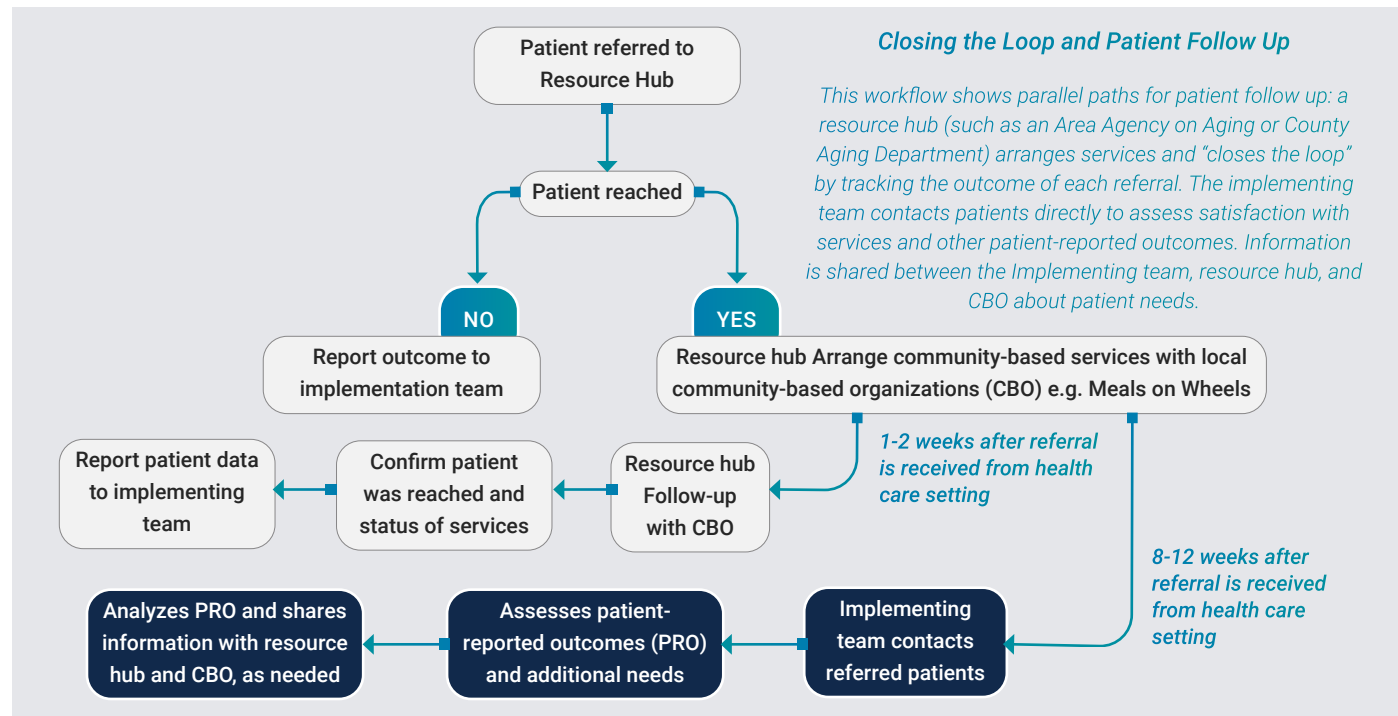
Closing the Loop and Patient Follow Up

This workflow shows parallel paths for patient follow up: a resource hub (such as an Area Agency on Aging or County Aging Department) arranges services and "closes the loop" by tracking the outcome of each referral. The implementing team contacts patients directly to assess satisfaction with services and other patient-reported outcomes. Information is shared between the Implementing team, resource hub, and CBO about patient needs.

Patient referred to Resource Hub

Patient reached

NO

Report outcome to implementation team

YES

Resource hub Arrange community-based services with local community-based organizations (CBO) e.g. Meals on Wheels

1-2 weeks after referral is received from health care setting

Resource hub Follow-up with CBO

Confirm patient was reached and status of services

Report patient data to implementing team

8-12 weeks after referral is received from health care setting

Implementing team contacts referred patients

Assesses patient-reported outcomes (PRO) and additional needs

Analyzes PRO and shares information with resource hub and CBO, as needed